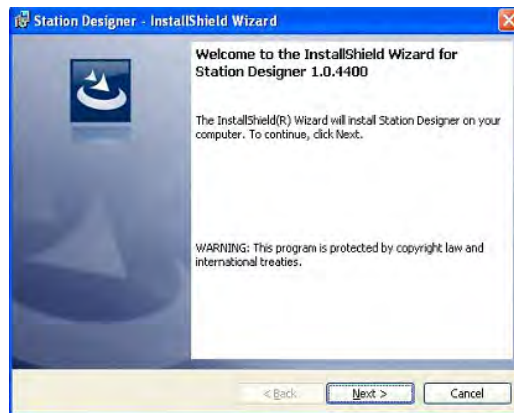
Station Designer - InstallShield Wizard

Welcome to the InstallShield Wizard for Station Designer 1.0.4400

The InstallShield(R) Wizard will install Station Designer on your computer. To continue, click Next.

WARNING: This program is protected by copyright law and international treaties.

< Back
Next >
Cancel